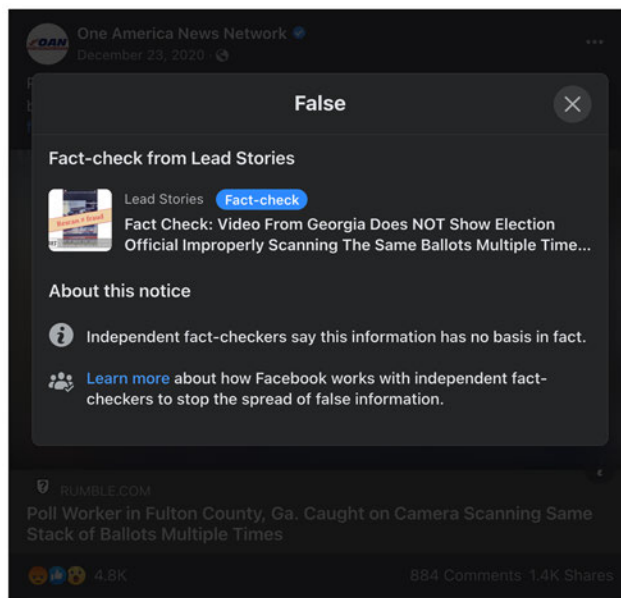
OAN One America News Network
December 23, 2020 ·

False

Fact-check from Lead Stories

Lead Stories Fact-check
Fact Check: Video From Georgia Does NOT Show Election Official Improperly Scanning The Same Ballots Multiple Time...

About this notice

Independent fact-checkers say this information has no basis in fact.

Learn more about how Facebook works with independent fact-checkers to stop the spread of false information.

RUMBLE.COM
Poll Worker in Fulton County, Ga. Caught on Camera Scanning Same Stack of Ballots Multiple Times

4.8K 884 Comments 1.4K Shares